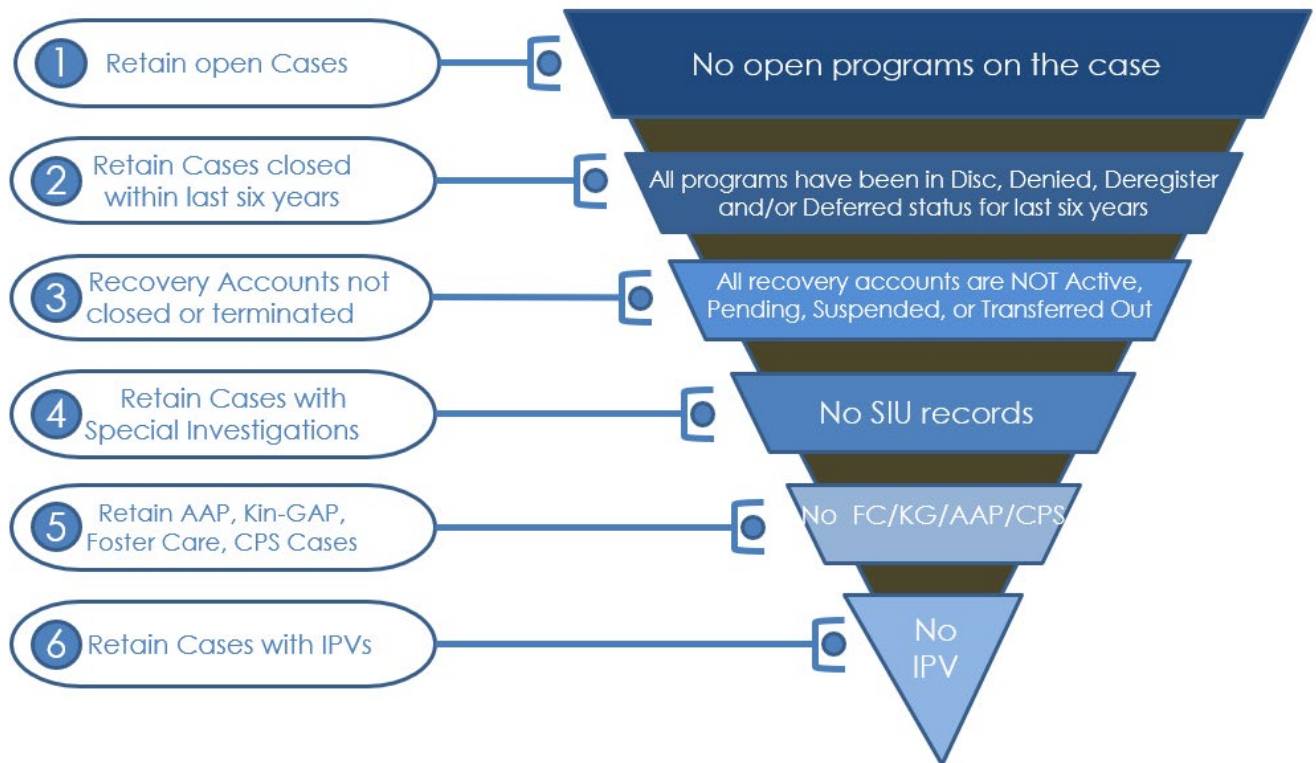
1 Retain open Cases

No open programs on the case

2 Retain Cases closed within last six years

All programs have been in Disc, Denied, Deregister and/or Deferred status for last six years

3 Recovery Accounts not closed or terminated

All recovery accounts are NOT Active, Pending, Suspended, or Transferred Out

4 Retain Cases with Special Investigations

No SIU records

5 Retain AAP, Kin-GAP, Foster Care, CPS Cases

No FC/KG/AAP/CPS

6 Retain Cases with IPVs

No IPV